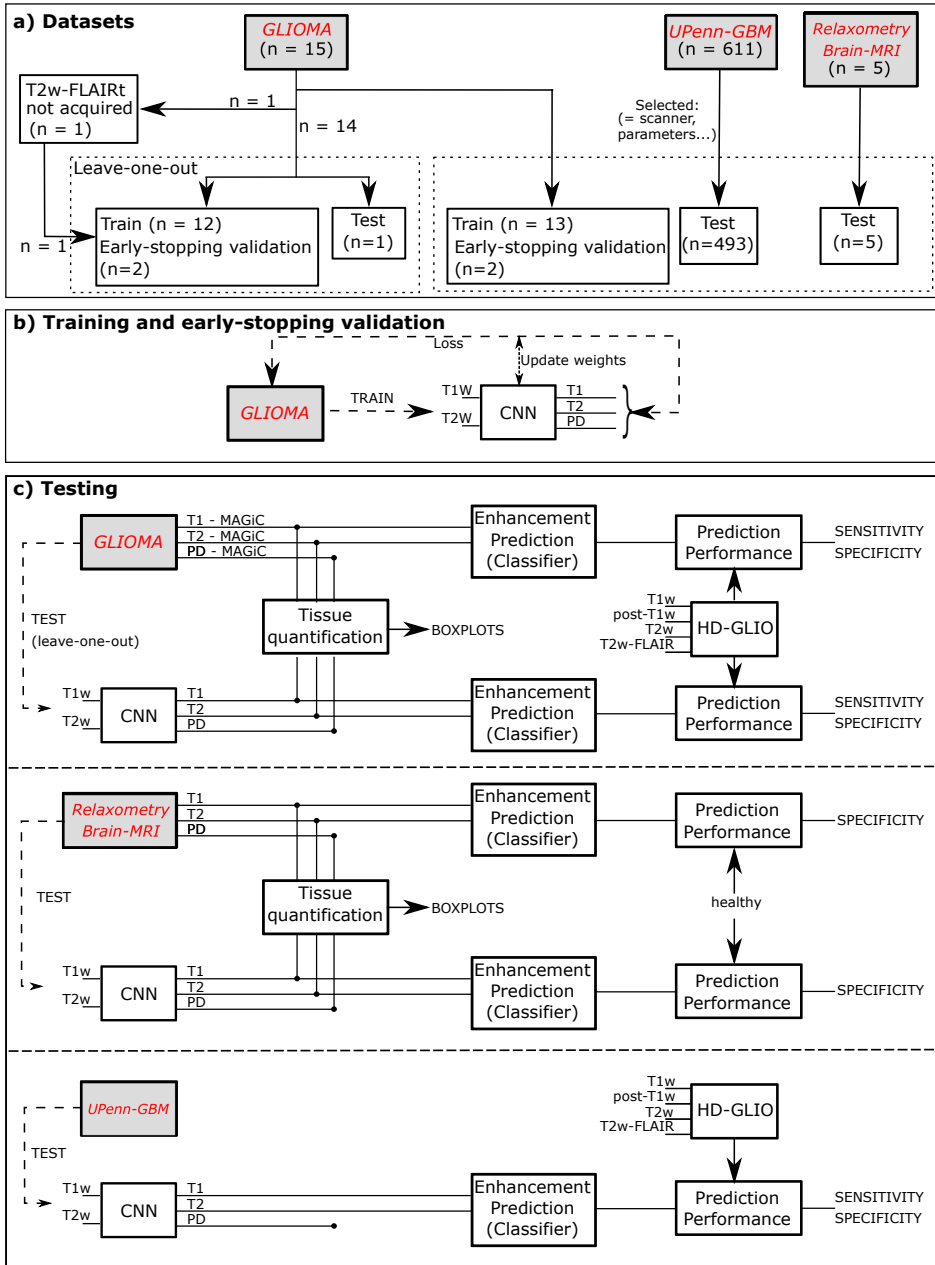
a) Datasets

GLIOMA
(n = 15)

UPenn-GBM
(n = 611)

Relaxometry
Brain-MRI
(n = 5)

T2w-FLAIRt
not acquired
(n = 1)

n = 1

n = 14

Selected:
(= scanner,
parameters...)

Leave-one-out

n = 1

Train (n = 12)
Early-stopping validation
(n=2)

Test
(n=1)

Train (n = 13)
Early-stopping validation
(n=2)

Test
(n=493)

Test
(n=5)

b) Training and early-stopping validation

Loss

Update weights

GLIOMA

TRAIN

T1W
T2W

CNN

T1
T2
PD

c) Testing

GLIOMA

T1 - MAGiC
T2 - MAGiC
PD - MAGiC

Enhancement
Prediction
(Classifier)

Prediction
Performance

SENSITIVITY
SPECIFICITY

TEST
(leave-one-out)

Tissue
quantification

BOXPLOTS

T1w
post-T1w
T2w
T2w-FLAIR

HD-GLIO

T1w
T2w

CNN

T1
T2
PD

Enhancement
Prediction
(Classifier)

Prediction
Performance

SENSITIVITY
SPECIFICITY

Relaxometry
Brain-MRI

T1
T2
PD

Enhancement
Prediction
(Classifier)

Prediction
Performance

SPECIFICITY

TEST

Tissue
quantification

BOXPLOTS

healthy

T1w
T2w

CNN

T1
T2
PD

Enhancement
Prediction
(Classifier)

Prediction
Performance

SPECIFICITY

UPenn-GBM

T1w
post-T1w
T2w
T2w-FLAIR

HD-GLIO

TEST

T1w
T2w

CNN

T1
T2
PD

Enhancement
Prediction
(Classifier)

Prediction
Performance

SENSITIVITY
SPECIFICITY